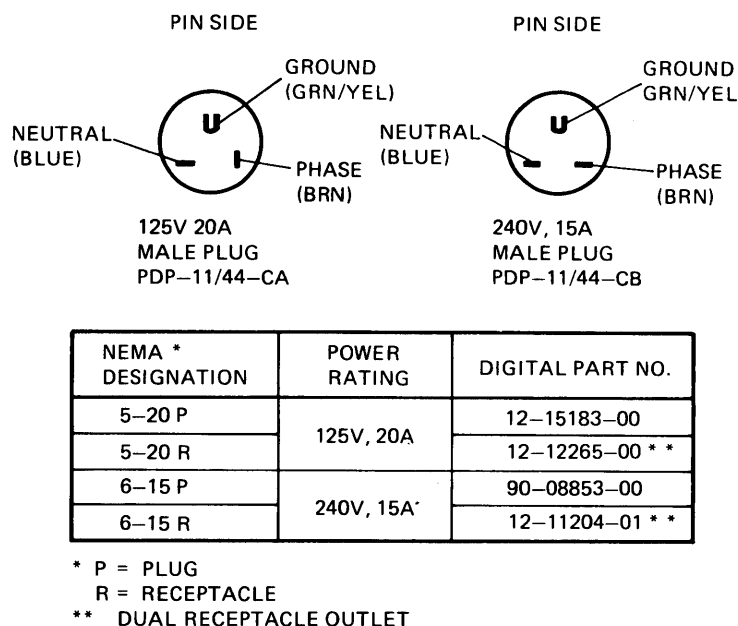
PIN SIDE

GROUND (GRN/YEL)

NEUTRAL (BLUE)

PHASE (BRN)

125V 20A
MALE PLUG
PDP–11/44–CA

PIN SIDE

GROUND GRN/YEL

NEUTRAL (BLUE)

PHASE (BRN)

240V, 15A
MALE PLUG
PDP–11/44–CB

| NEMA * DESIGNATION | POWER RATING | DIGITAL PART NO. |
|---|---|---|
| 5–20 P | 125V, 20A | 12–15183–00 |
| 5–20 R | | 12–12265–00 * * |
| 6–15 P | 240V, 15A | 90–08853–00 |
| 6–15 R | | 12–11204–01 * * |

* P = PLUG
R = RECEPTACLE
** DUAL RECEPTACLE OUTLET